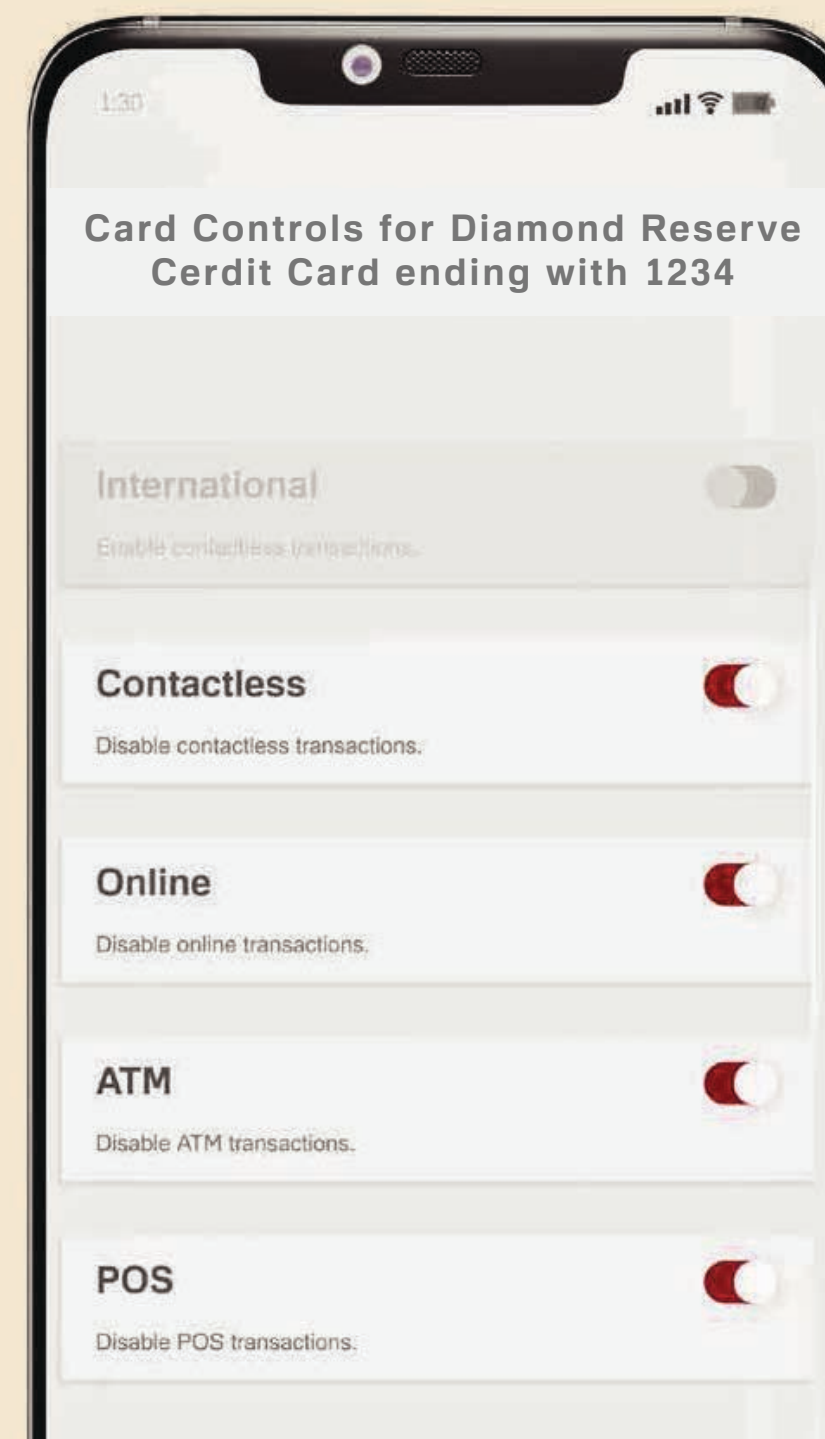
1:30

Card Controls for Diamond Reserve Cerdit Card ending with 1234

International

Enable contactless transactions.

Contactless

Disable contactless transactions.

Online

Disable online transactions.

ATM

Disable ATM transactions.

POS

Disable POS transactions.